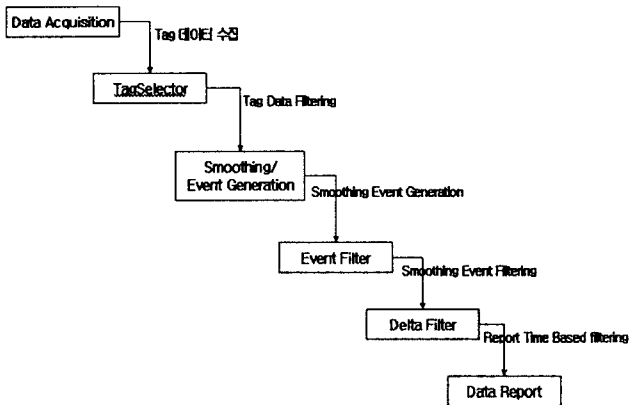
Data Acquisition

Tag 데이터 수집

TagSelector

Tag Data Filtering

Smoothing/ Event Generation

Smoothing Event Generation

Event Filter

Smoothing Event Filtering

Delta Filter

Report Time Based filtering

Data Report